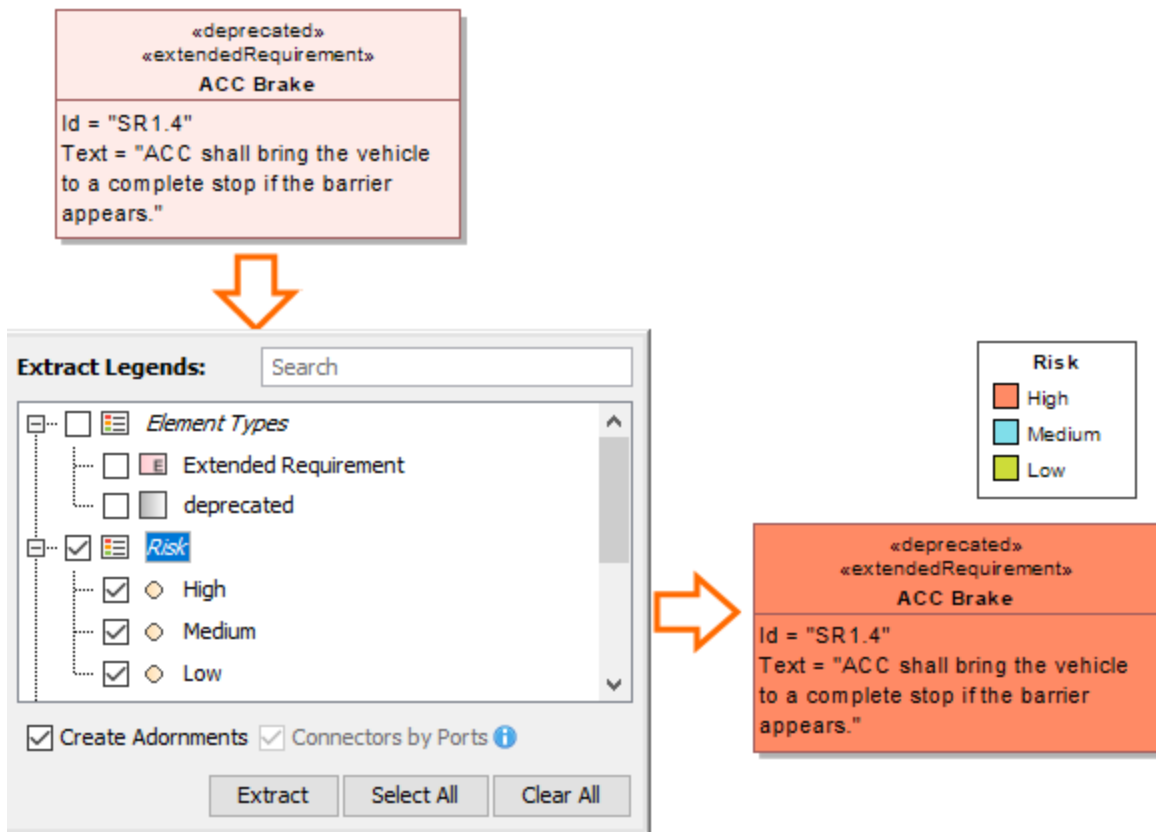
«deprecated»
«extendedRequirement»
ACC Brake

Id = "SR1.4"
Text = "ACC shall bring the vehicle to a complete stop if the barrier appears."

Extract Legends: Search

Element Types
E Extended Requirement
deprecated
Risk
High
Medium
Low

Create Adornments Connectors by Ports

Extract Select All Clear All

Risk
High
Medium
Low

«deprecated»
«extendedRequirement»
ACC Brake

Id = "SR1.4"
Text = "ACC shall bring the vehicle to a complete stop if the barrier appears."